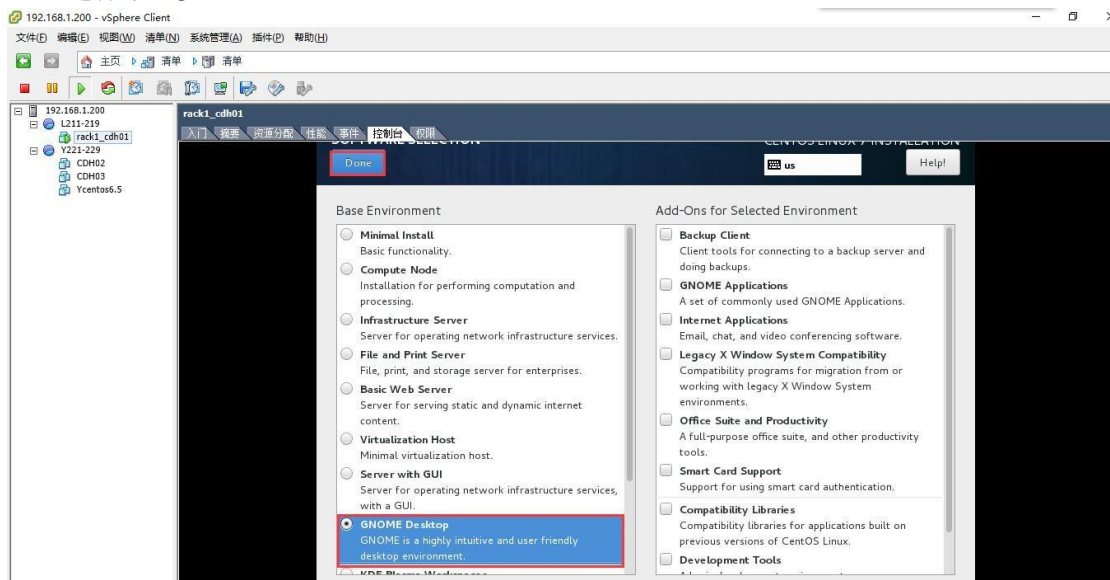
192.168.1.200 - vSphere Client

文件(F) 编辑(E) 视图(W) 清单(N) 系统管理(A) 插件(P) 帮助(H)

主页 清单 清单

192.168.1.200
L211-219
rack1_cdh01
Y221-229
CDH02
CDH03
Ycentos6.5

rack1_cdh01

入门 摘要 资源分配 性能 事件 控制台 权限

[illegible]

Done

CENTOS LINUX 7 INSTALLATION

us

Help!

Base Environment

Minimal Install
Basic functionality.

Compute Node
Installation for performing computation and processing.

Infrastructure Server
Server for operating network infrastructure services.

File and Print Server
File, print, and storage server for enterprises.

Basic Web Server
Server for serving static and dynamic internet content.

Virtualization Host
Minimal virtualization host.

Server with GUI
Server for operating network infrastructure services, with a GUI.

GNOME Desktop
GNOME is a highly intuitive and user friendly desktop environment.

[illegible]

Add-Ons for Selected Environment

Backup Client
Client tools for connecting to a backup server and doing backups.

GNOME Applications
A set of commonly used GNOME Applications.

Internet Applications
Email, chat, and video conferencing software.

Legacy X Window System Compatibility
Compatibility programs for migration from or working with legacy X Window System environments.

Office Suite and Productivity
A full-purpose office suite, and other productivity tools.

Smart Card Support
Support for using smart card authentication.

Compatibility Libraries
Compatibility libraries for applications built on previous versions of CentOS Linux.

Development Tools
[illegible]